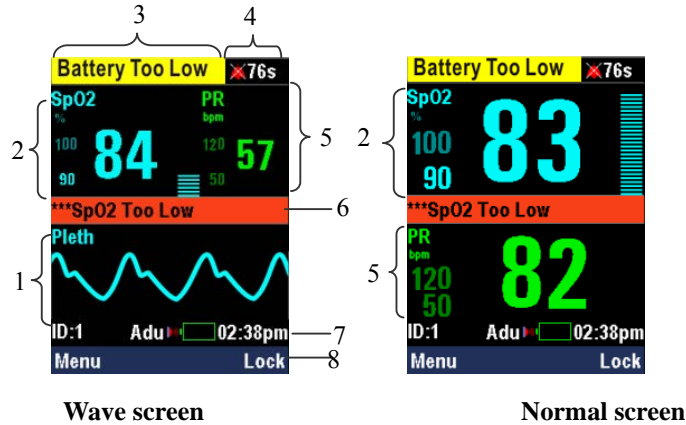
3 4

Battery Too Low 76s

2 SpO2 % 100 90 84 PR bpm 120 50 57 5

***SpO2 Too Low 6

1 Pleth

ID:1 Adu 02:38pm 7

Menu Lock 8

Wave screen

Battery Too Low 76s

2 SpO2 % 100 90 83

***SpO2 Too Low

5 PR bpm 120 50 82

ID:1 Adu 02:38pm

Menu Lock

Normal screen